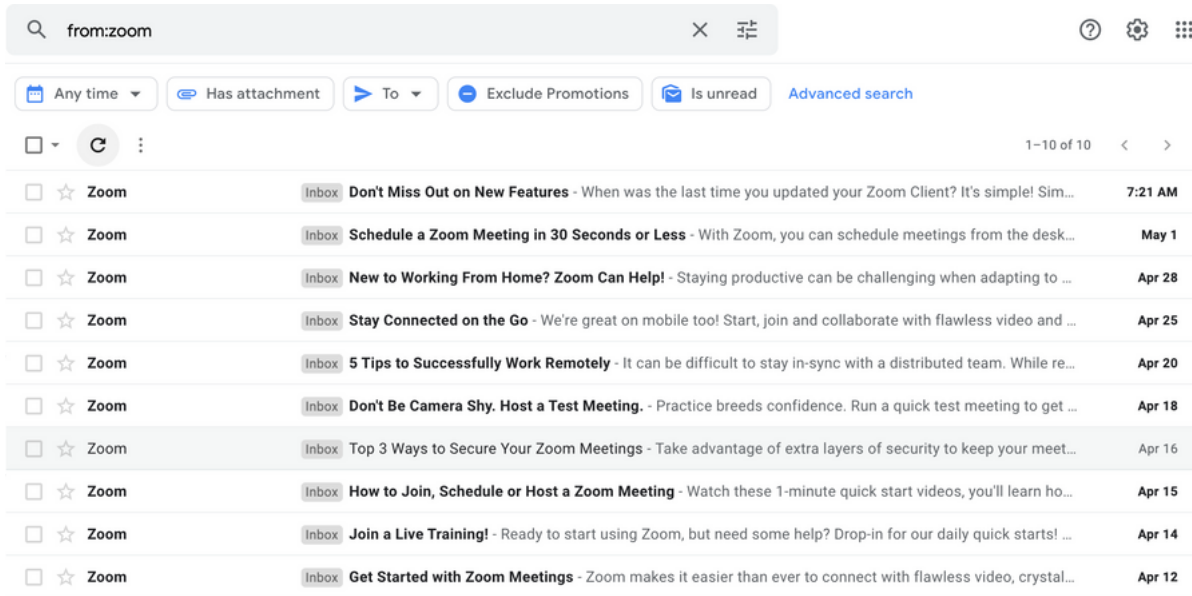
from:zoom

Any time
Has attachment
To
Exclude Promotions
Is unread
Advanced search

1–10 of 10

Zoom Inbox Don't Miss Out on New Features - When was the last time you updated your Zoom Client? It's simple! Sim... 7:21 AM
Zoom Inbox Schedule a Zoom Meeting in 30 Seconds or Less - With Zoom, you can schedule meetings from the desk... May 1
Zoom Inbox New to Working From Home? Zoom Can Help! - Staying productive can be challenging when adapting to ... Apr 28
Zoom Inbox Stay Connected on the Go - We're great on mobile too! Start, join and collaborate with flawless video and ... Apr 25
Zoom Inbox 5 Tips to Successfully Work Remotely - It can be difficult to stay in-sync with a distributed team. While re... Apr 20
Zoom Inbox Don't Be Camera Shy. Host a Test Meeting. - Practice breeds confidence. Run a quick test meeting to get ... Apr 18
Zoom Inbox Top 3 Ways to Secure Your Zoom Meetings - Take advantage of extra layers of security to keep your meet... Apr 16
Zoom Inbox How to Join, Schedule or Host a Zoom Meeting - Watch these 1-minute quick start videos, you'll learn ho... Apr 15
Zoom Inbox Join a Live Training! - Ready to start using Zoom, but need some help? Drop-in for our daily quick starts! ... Apr 14
Zoom Inbox Get Started with Zoom Meetings - Zoom makes it easier than ever to connect with flawless video, crystal... Apr 12